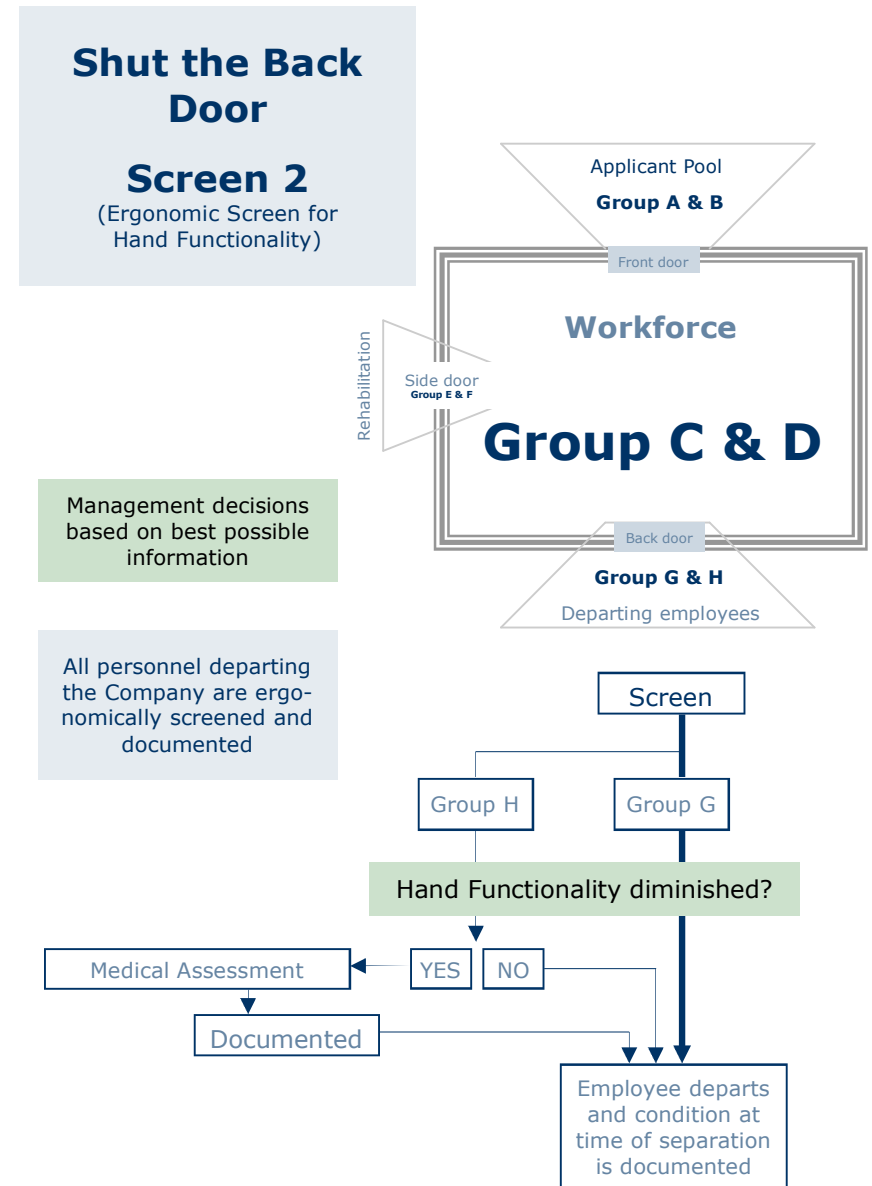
Shut the Back Door

Screen 2
(Ergonomic Screen for Hand Functionality)

Applicant Pool
Group A & B

Front door

Workforce

Rehabilitation

Side door
Group E & F

Group C & D

Back door

Group G & H
Departing employees

Management decisions based on best possible information

All personnel departing the Company are ergonomically screened and documented

Screen

Group H

Group G

Hand Functionality diminished?

YES

NO

Medical Assessment

Documented

Employee departs and condition at time of separation is documented